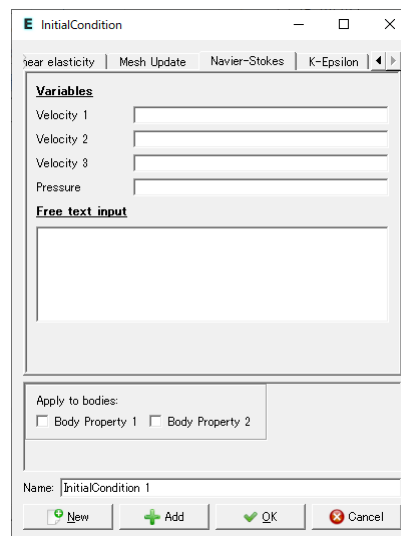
E InitialCondition

near elasticity | Mesh Update | Navier-Stokes | K-Epsilon

Variables

Velocity 1

Velocity 2

Velocity 3

Pressure

Free text input

Apply to bodies:

Body Property 1 Body Property 2

Name: InitialCondition 1

New Add OK Cancel